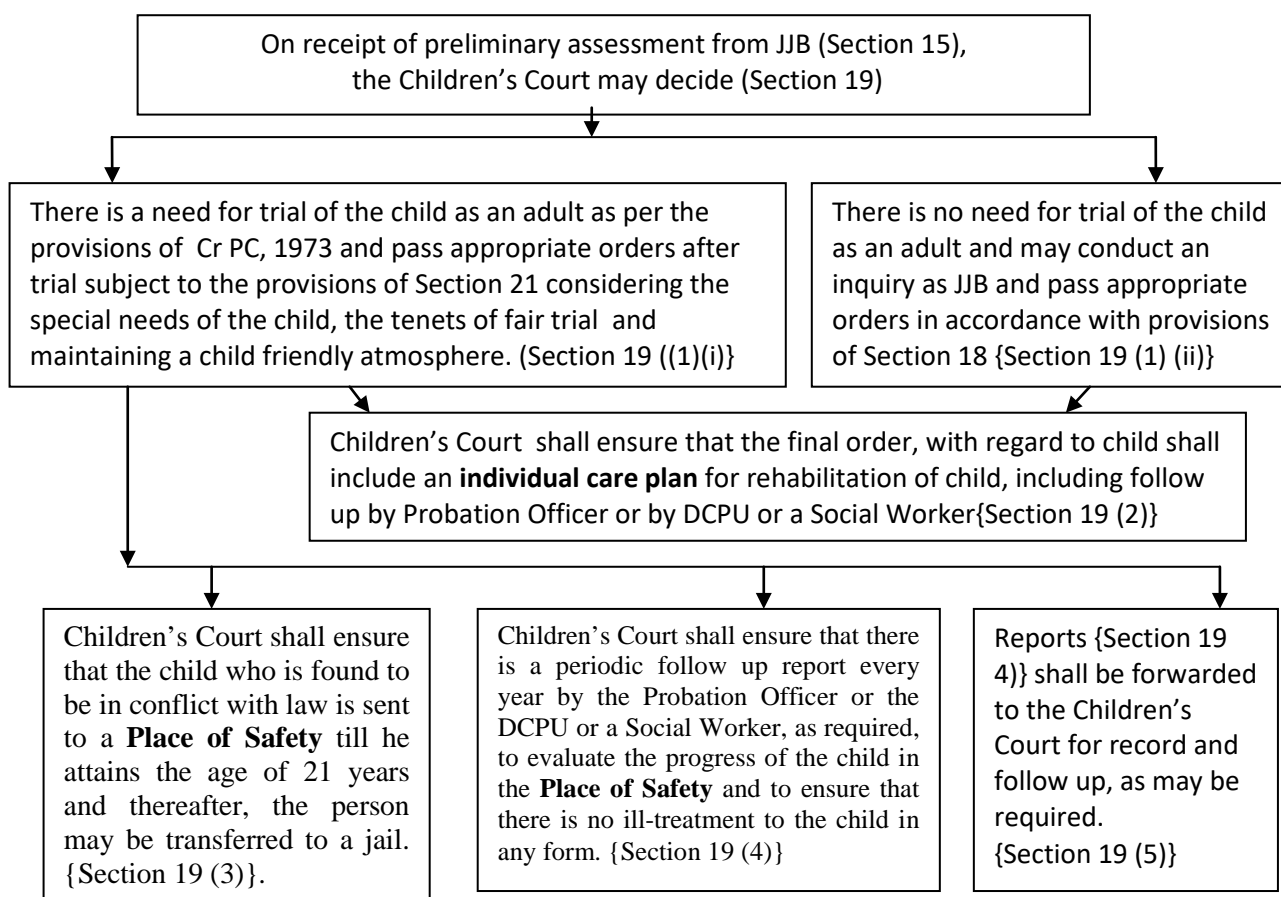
On receipt of preliminary assessment from JJB (Section 15), the Children's Court may decide (Section 19)

There is a need for trial of the child as an adult as per the provisions of Cr PC, 1973 and pass appropriate orders after trial subject to the provisions of Section 21 considering the special needs of the child, the tenets of fair trial and maintaining a child friendly atmosphere. (Section 19 ((1)(i)}

There is no need for trial of the child as an adult and may conduct an inquiry as JJB and pass appropriate orders in accordance with provisions of Section 18 {Section 19 (1) (ii)}

Children's Court shall ensure that the final order, with regard to child shall include an **individual care plan** for rehabilitation of child, including follow up by Probation Officer or by DCPU or a Social Worker{Section 19 (2)}

Children's Court shall ensure that the child who is found to be in conflict with law is sent to a **Place of Safety** till he attains the age of 21 years and thereafter, the person may be transferred to a jail. {Section 19 (3)}.

Children's Court shall ensure that there is a periodic follow up report every year by the Probation Officer or the DCPU or a Social Worker, as required, to evaluate the progress of the child in the **Place of Safety** and to ensure that there is no ill-treatment to the child in any form. {Section 19 (4)}

Reports {Section 19 4)} shall be forwarded to the Children's Court for record and follow up, as may be required. {Section 19 (5)}